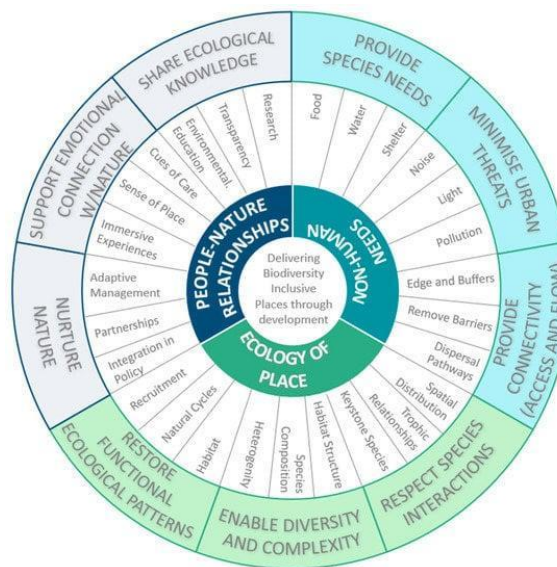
SHARE ECOLOGICAL KNOWLEDGE

PROVIDE SPECIES NEEDS

MINIMISE URBAN THREATS

PROVIDE CONNECTIVITY (ACCESS AND FLOW)

RESPECT SPECIES INTERACTIONS

ENABLE DIVERSITY AND COMPLEXITY

RESTORE FUNCTIONAL ECOLOGICAL PATTERNS

NURTURE NATURE

SUPPORT EMOTIONAL CONNECTION W/NATURE

Research
Transparency
Environmental Education
Cues of Care
Sense of Place
Immersive Experiences
Adaptive Management
Partnerships
Integration in Policy
Recruitment
Natural Cycles
Habitat
Heterogeneity
Species Composition
Habitat Structure
Keystone Species
Trophic Relationships
Spatial Distribution
Dispersal Pathways
Remove Barriers
Edge and Buffers
Pollution
Light
Noise
Shelter
Water
Food

PEOPLE-NATURE RELATIONSHIPS

NON-HUMAN NEEDS

ECOLOGY OF PLACE

Delivering Biodiversity Inclusive Places through development